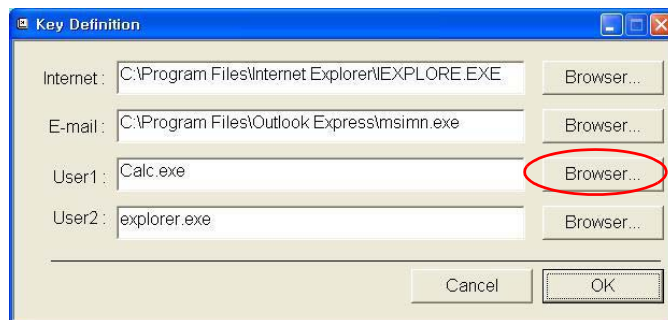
Key Definition

Internet : C:\Program Files\Internet Explorer\IEXPLORE.EXE Browser...

E-mail : C:\Program Files\Outlook Express\msimn.exe Browser...

User1 : Calc.exe Browser...

User2 : explorer.exe Browser...

Cancel OK